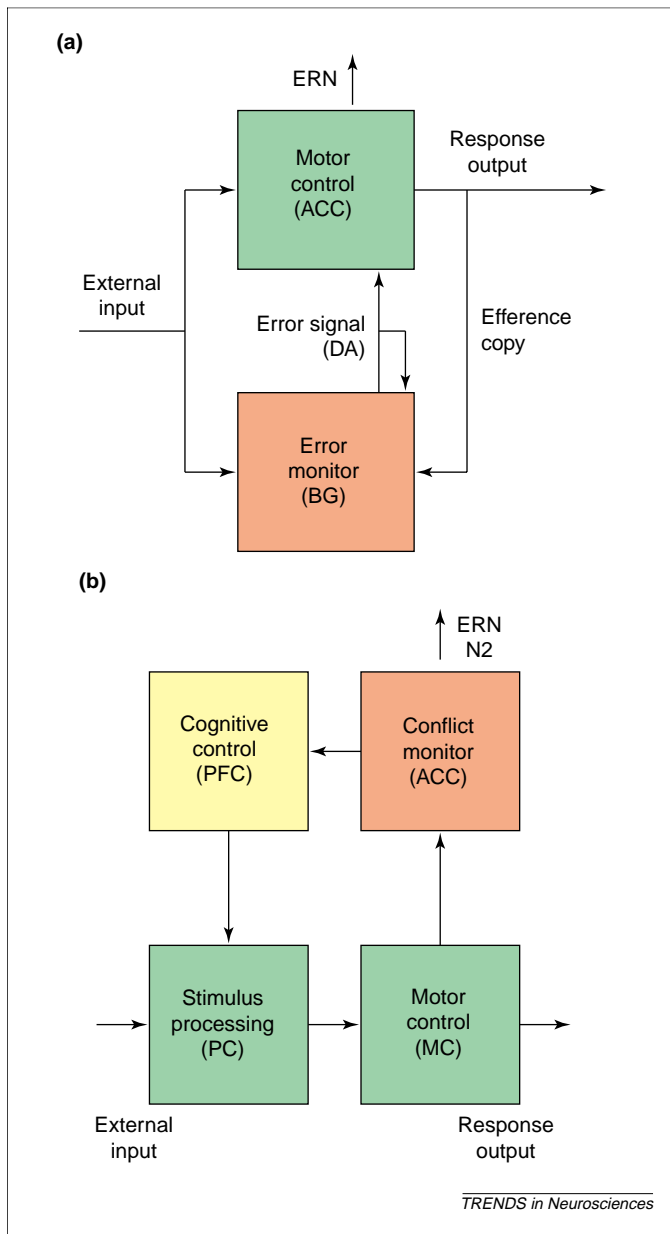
(a)

ERN

Motor control (ACC)

Response output

External input

Error signal (DA)

Efference copy

Error monitor (BG)

(b)

ERN
N2

Cognitive control (PFC)

Conflict monitor (ACC)

Stimulus processing (PC)

Motor control (MC)

External input

Response output

TRENDS in Neurosciences